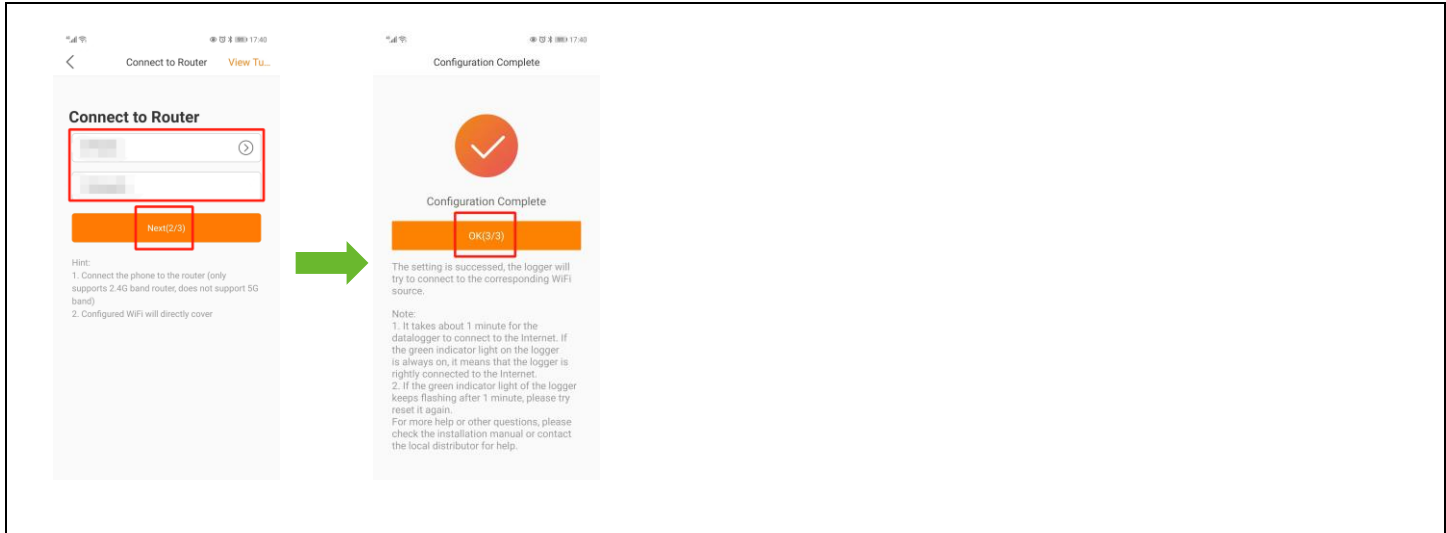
17:40

Connect to Router View Tu...

Connect to Router

Next(2/3)

Hint:
1. Connect the phone to the router (only supports 2.4G band router, does not support 5G band)
2. Configured WiFi will directly cover

17:40

Configuration Complete

Configuration Complete

OK(3/3)

The setting is successed, the logger will try to connect to the corresponding WiFi source.

Note:
1. It takes about 1 minute for the datalogger to connect to the Internet. If the green indicator light on the logger is always on, it means that the logger is rightly connected to the Internet.
2. If the green indicator light of the logger keeps flashing after 1 minute, please try reset it again.
For more help or other questions, please check the installation manual or contact the local distributor for help.